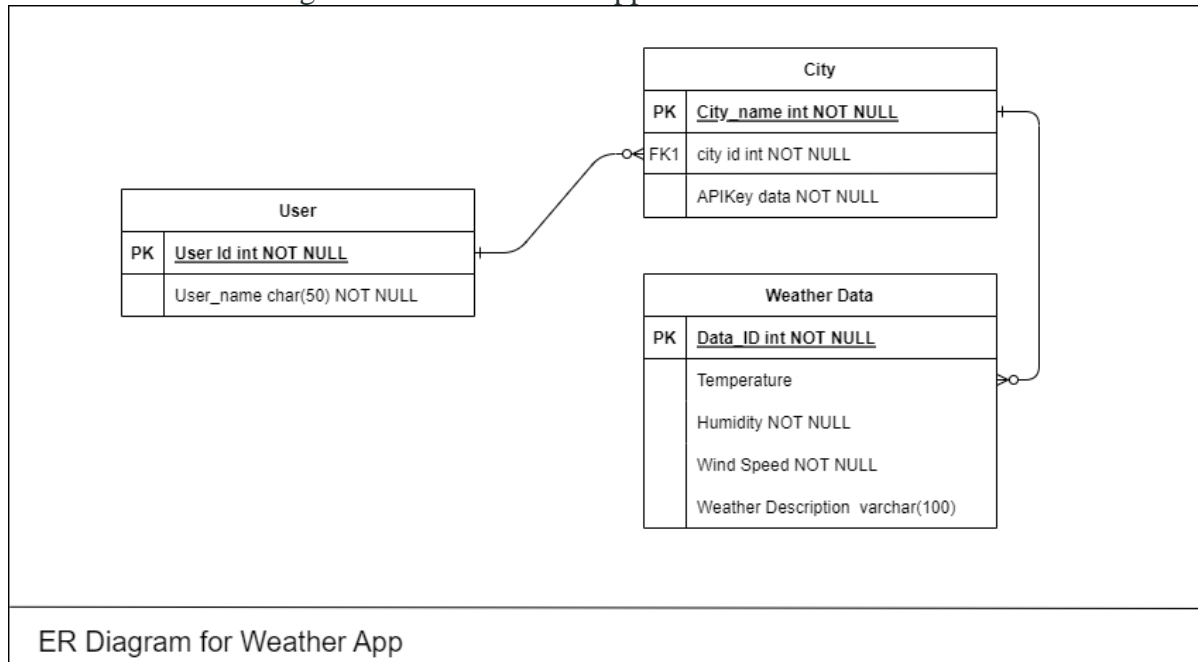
City

| PK | City_name int NOT NULL |
|---|---|
| FK1 | city id int NOT NULL |
| | APIKey data NOT NULL |

User

| PK | User Id int NOT NULL |
|---|---|
| | User_name char(50) NOT NULL |

Weather Data

| PK | Data_ID int NOT NULL |
|---|---|
| | Temperature |
| | Humidity NOT NULL |
| | Wind Speed NOT NULL |
| | Weather Description varchar(100) |

ER Diagram for Weather App